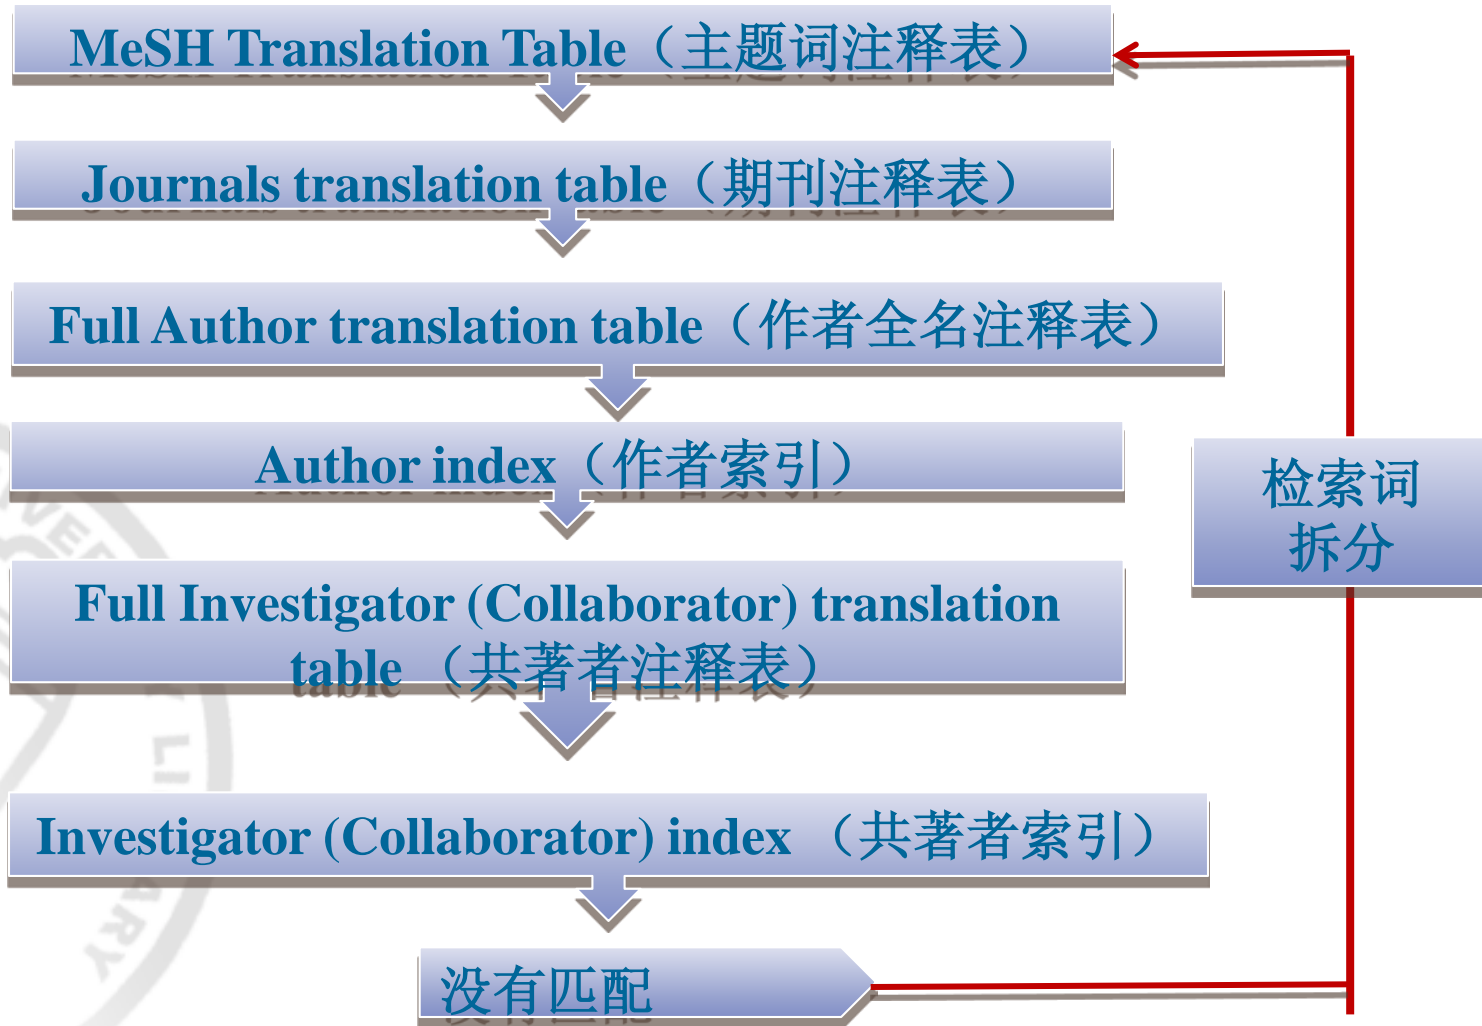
MeSH Translation Table（主题词注释表）

Journals translation table（期刊注释表）

Full Author translation table（作者全名注释表）

Author index（作者索引）

Full Investigator (Collaborator) translation table （共著者注释表）

Investigator (Collaborator) index （共著者索引）

没有匹配

检索词拆分